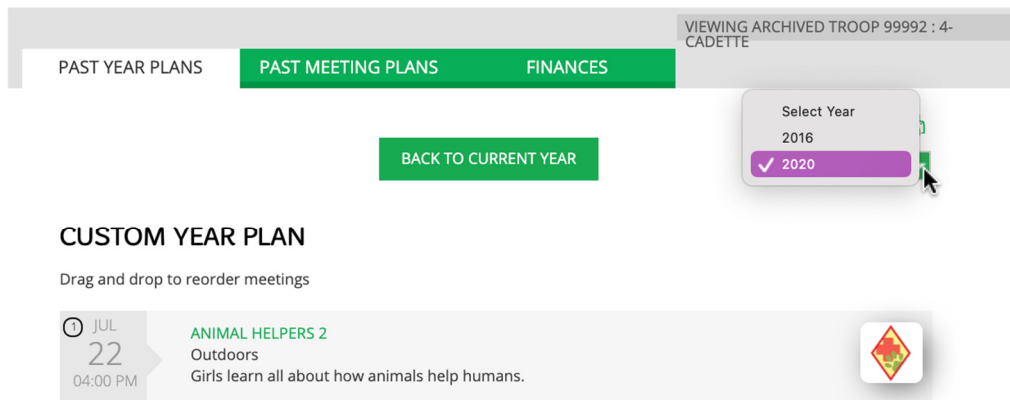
VIEWING ARCHIVED TROOP 99992 : 4-CADETTE

PAST YEAR PLANS

PAST MEETING PLANS

FINANCES

Select Year

2016

✓ 2020

BACK TO CURRENT YEAR

CUSTOM YEAR PLAN

Drag and drop to reorder meetings

1 JUL 22 04:00 PM

ANIMAL HELPERS 2

Outdoors

Girls learn all about how animals help humans.